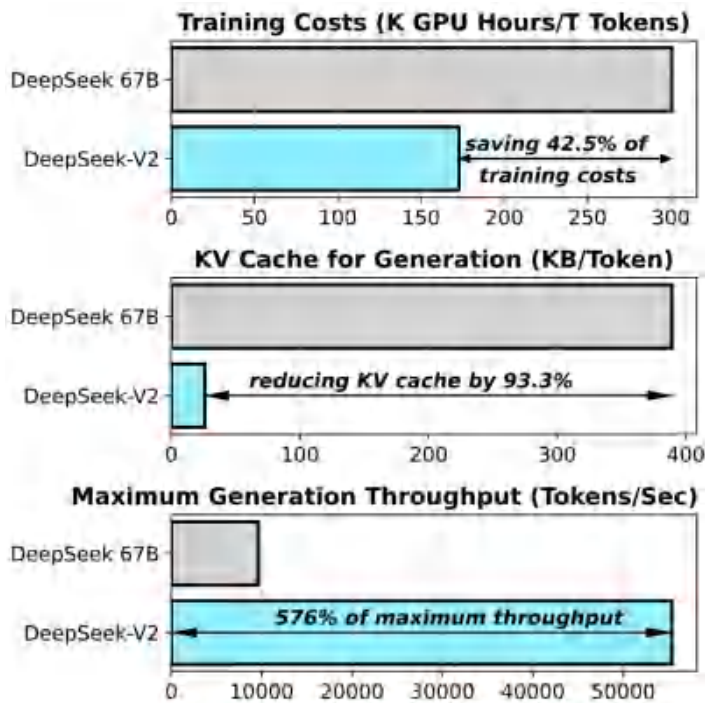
Training Costs (K GPU Hours/T Tokens)

DeepSeek 67B

DeepSeek-V2

saving 42.5% of training costs

0 50 100 150 200 250 300

KV Cache for Generation (KB/Token)

DeepSeek 67B

DeepSeek-V2

reducing KV cache by 93.3%

0 100 200 300 400

Maximum Generation Throughput (Tokens/Sec)

DeepSeek 67B

DeepSeek-V2

576% of maximum throughput

0 10000 20000 30000 40000 50000